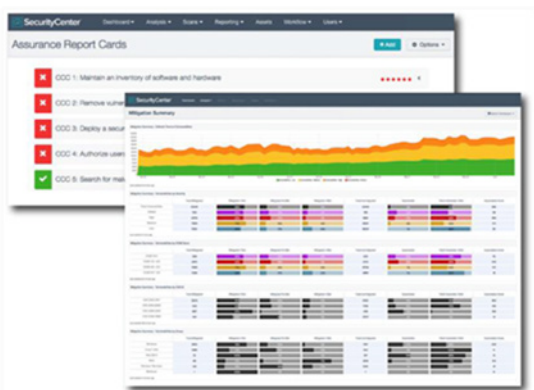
SecurityCenter Dashboard ▾ Analysis ▾ Scans ▾ Reporting ▾ Assets Workflow ▾ Users ▾

Assurance Report Cards

+ Add ⚙ Options ▾

CCC 1: Maintain an inventory of software and hardware

CCC 2: Remove vulner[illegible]

CCC 3: Deploy a secur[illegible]

CCC 4: Authorize user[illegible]

CCC 5: Search for mal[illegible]

SecurityCenter

Mitigation Summary

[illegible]